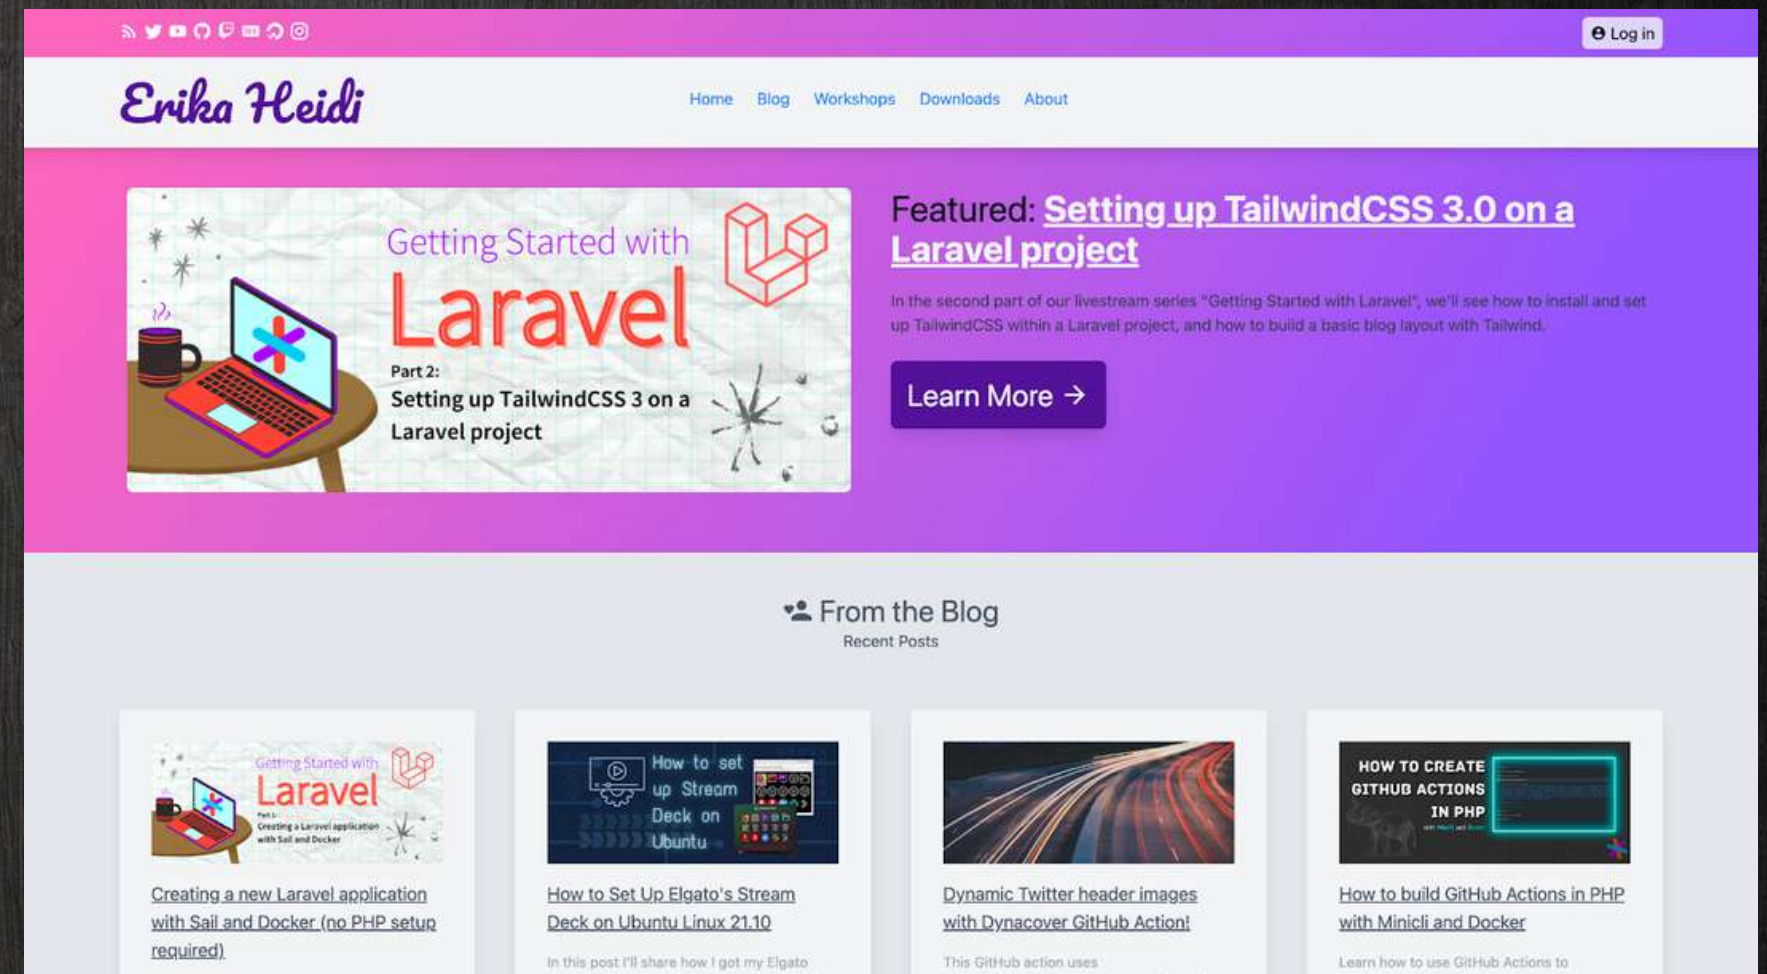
Log in

Erika Heidi

Home Blog Workshops Downloads About

Getting Started with
Laravel
Part 2:
Setting up TailwindCSS 3 on a Laravel project

Featured: Setting up TailwindCSS 3.0 on a Laravel project

In the second part of our livestream series "Getting Started with Laravel", we'll see how to install and set up TailwindCSS within a Laravel project, and how to build a basic blog layout with Tailwind.

Learn More →

From the Blog
Recent Posts

Getting Started with
Laravel
Part 1:
Creating a Laravel application with Sail and Docker

Creating a new Laravel application with Sail and Docker (no PHP setup required)

How to set up Stream Deck on Ubuntu

How to Set Up Elgato's Stream Deck on Ubuntu Linux 21.10

In this post I'll share how I got my Elgato

Dynamic Twitter header images with Dynacover GitHub Action!

This GitHub action uses

HOW TO CREATE GITHUB ACTIONS IN PHP

How to build GitHub Actions in PHP with Minicli and Docker

Learn how to use GitHub Actions to